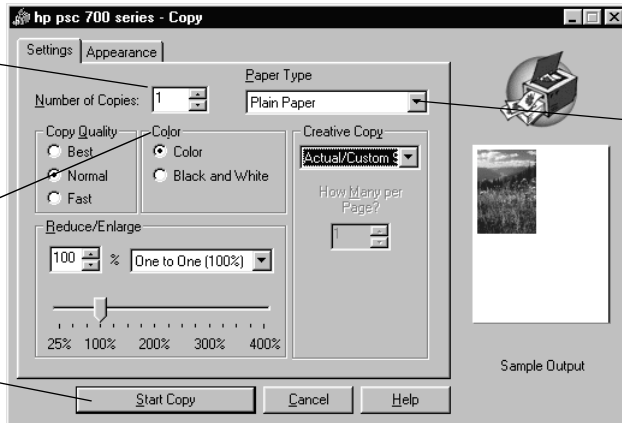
hp psc 700 series - Copy

Settings | Appearance

Number of Copies: 1

Paper Type
Plain Paper

Copy Quality
Best
Normal
Fast

Color
Color
Black and White

Creative Copy
Actual/Custom S
How Many per Page?
1

Reduce/Enlarge
100 % One to One (100%)

25% 100% 200% 300% 400%

Sample Output

Start Copy | Cancel | Help